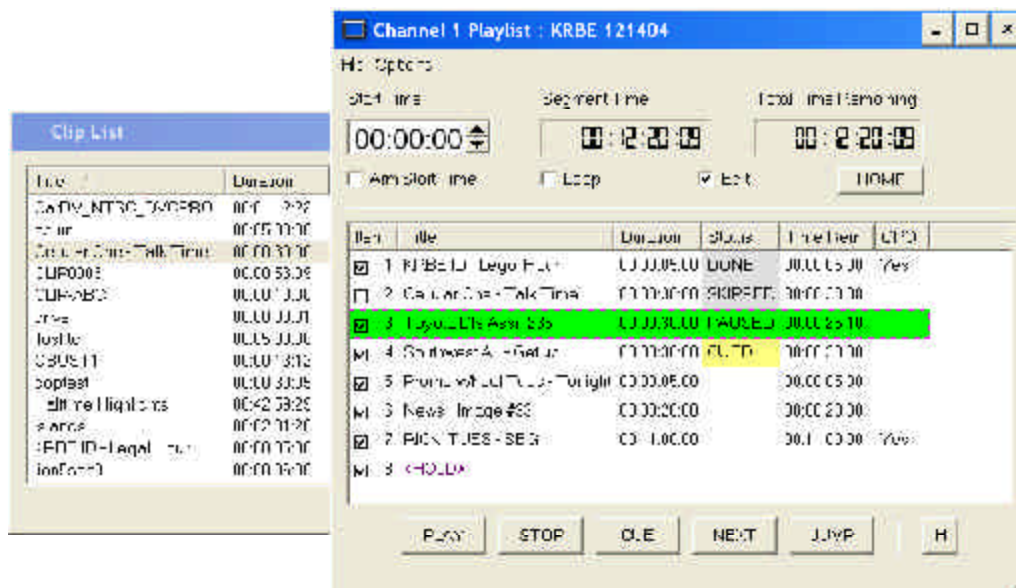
Channel 1 Playlist : KRBE 121404

File Options

Start Time
00:00:00

Segment Time
00:12:20:09

Total Time Remaining
00:12:20:09

Arm Start Time
Loop
Exit
HOME

Clip List

| Title | Duration |
|---|---|
| CarDV_NTSC_DVCPRO | 00:0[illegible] |
| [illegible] | 00:05:00:00 |
| Call her Cash Talk Time | 00:00:30:00 |
| CLIP0003 | 00:00:53:09 |
| CLIP-ABC | 00:01:00:00 |
| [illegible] | 00:00:00:01 |
| Hostile | 00:05:00:00 |
| OBUS11 | 00:01:13:12 |
| popfest | 00:00:30:09 |
| Flltime Highlights | 00:42:59:29 |
| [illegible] | 00:02:01:20 |
| REBT ID - Legal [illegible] | 00:00:00:00 |
| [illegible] | 00:00:05:00 |

| Item | Title | Duration | Status | Time Rem | CPO |
|---|---|---|---|---|---|
| 1 | KRBE ID - Legal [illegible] | 00:00:05:00 | DONE | 00:00:05:00 | Yes |
| 2 | Call her Cash Talk Time | 00:00:00:00 | SKIPPED | 00:00:00:00 | |
| 3 | Toyota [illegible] Ass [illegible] | 00:00:30:00 | PAUSED | 00:00:25:10 | |
| 4 | Southwest Air - Getup | 00:00:00:00 | CUED | 00:00:00:00 | |
| 5 | Promo - What Tues - Tonight | 00:00:05:00 | | 00:00:05:00 | |
| 6 | News - Image #33 | 00:00:20:00 | | 00:00:20:00 | |
| 7 | PICK TUES - SEG | 00:11:00:00 | | 00:11:00:00 | Yes |
| 8 | <HOLD> | | | | |

PLAY STOP CUE NEXT JUMP H